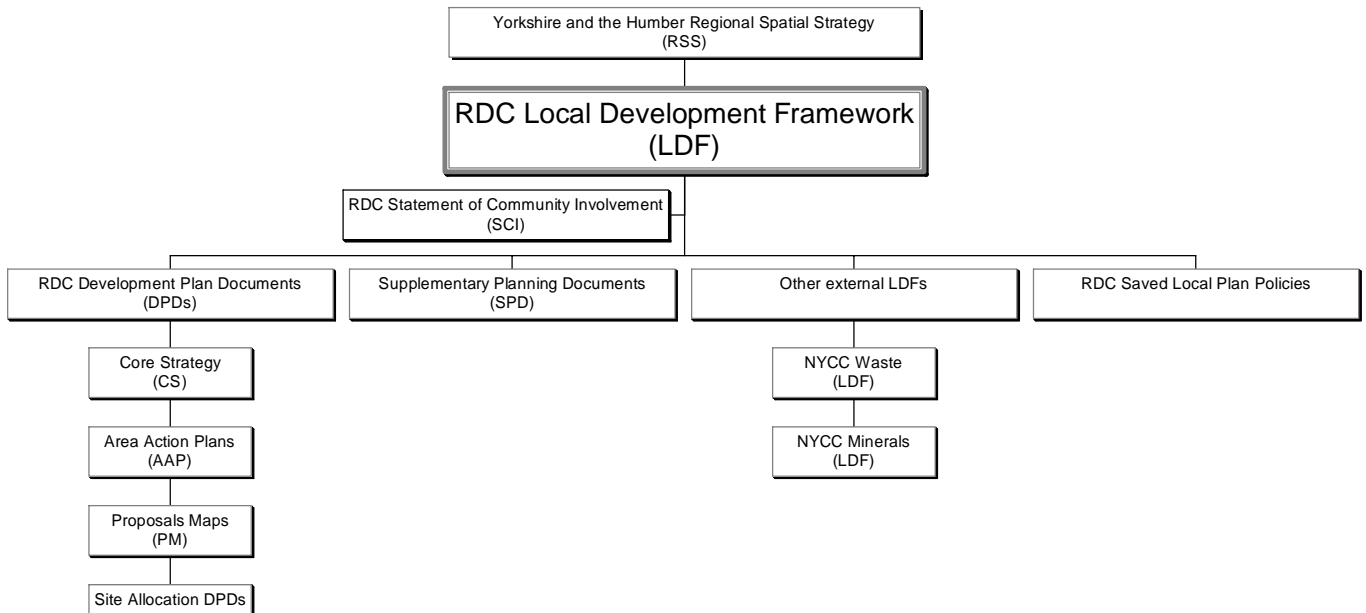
Yorkshire and the Humber Regional Spatial Strategy
(RSS)

RDC Local Development Framework
(LDF)

RDC Statement of Community Involvement
(SCI)

RDC Development Plan Documents
(DPDs)

Supplementary Planning Documents
(SPD)

Other external LDFs

RDC Saved Local Plan Policies

Core Strategy
(CS)

Area Action Plans
(AAP)

Proposals Maps
(PM)

Site Allocation DPDs

NYCC Waste
(LDF)

NYCC Minerals
(LDF)